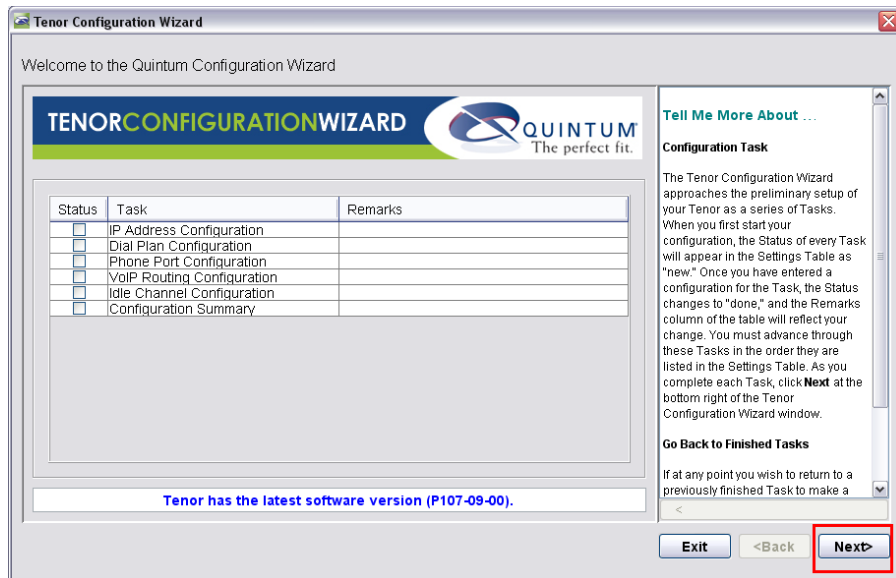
Tenor Configuration Wizard

Welcome to the Quintum Configuration Wizard

TENORCONFIGURATIONWIZARD

QUINTUM
The perfect fit.

| Status | Task | Remarks |
|---|---|---|
| ☐ | IP Address Configuration | |
| ☐ | Dial Plan Configuration | |
| ☐ | Phone Port Configuration | |
| ☐ | VoIP Routing Configuration | |
| ☐ | Idle Channel Configuration | |
| ☐ | Configuration Summary | |

Tenor has the latest software version (P107-09-00).

Tell Me More About ...

Configuration Task

The Tenor Configuration Wizard approaches the preliminary setup of your Tenor as a series of Tasks. When you first start your configuration, the Status of every Task will appear in the Settings Table as "new." Once you have entered a configuration for the Task, the Status changes to "done," and the Remarks column of the table will reflect your change. You must advance through these Tasks in the order they are listed in the Settings Table. As you complete each Task, click **Next** at the bottom right of the Tenor Configuration Wizard window.

Go Back to Finished Tasks

If at any point you wish to return to a previously finished Task to make a

Exit <Back Next>